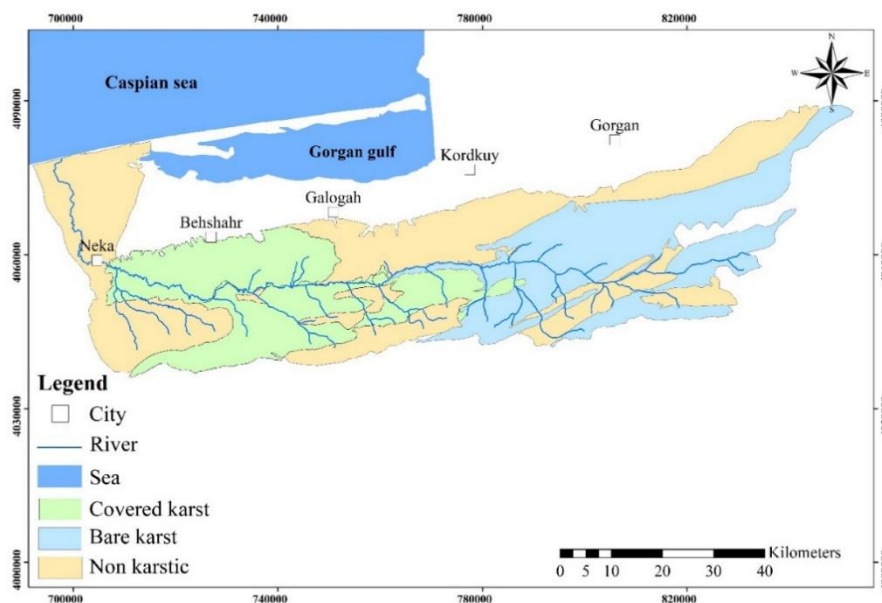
700000 740000 780000 820000

4090000

4060000

4030000

4000000

Caspian sea

Gorgan gulf

Gorgan

Kordkuy

Galogah

Behshahr

Neka

N
W E
S

Legend

City

River

Sea

Covered karst

Bare karst

Non karstic

Kilometers

0 5 10 20 30 40

700000 740000 780000 820000